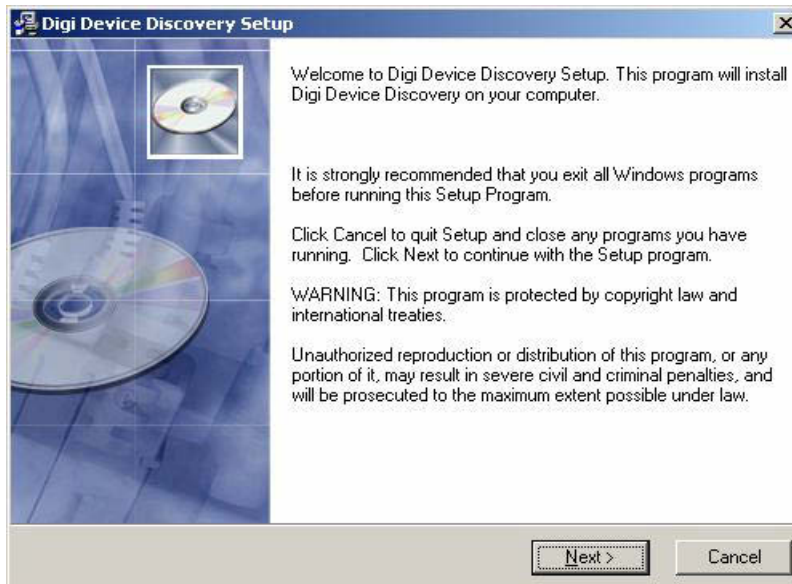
Digi Device Discovery Setup

Welcome to Digi Device Discovery Setup. This program will install Digi Device Discovery on your computer.

It is strongly recommended that you exit all Windows programs before running this Setup Program.

Click Cancel to quit Setup and close any programs you have running. Click Next to continue with the Setup program.

WARNING: This program is protected by copyright law and international treaties.

Unauthorized reproduction or distribution of this program, or any portion of it, may result in severe civil and criminal penalties, and will be prosecuted to the maximum extent possible under law.

Next >
Cancel